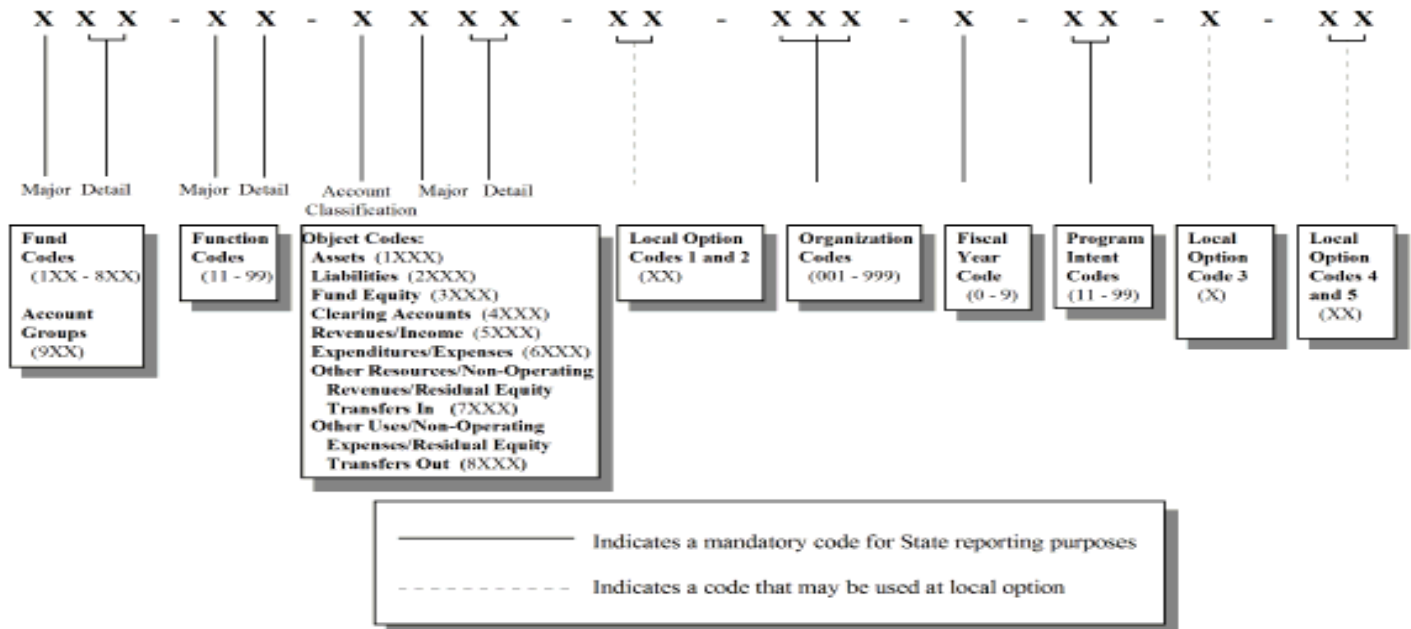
X X X - X X - X X X X - X X - X X X - X - X X - X - X X

Major Detail Major Detail Account Classification Major Detail

Fund Codes (1XX - 8XX)

Account Groups (9XX)

Function Codes (11 - 99)

Object Codes:
Assets (1XXX)
Liabilities (2XXX)
Fund Equity (3XXX)
Clearing Accounts (4XXX)
Revenues/Income (5XXX)
Expenditures/Expenses (6XXX)
Other Resources/Non-Operating Revenues/Residual Equity Transfers In (7XXX)
Other Uses/Non-Operating Expenses/Residual Equity Transfers Out (8XXX)

Local Option Codes 1 and 2 (XX)

Organization Codes (001 - 999)

Fiscal Year Code (0 - 9)

Program Intent Codes (11 - 99)

Local Option Code 3 (X)

Local Option Codes 4 and 5 (XX)

Indicates a mandatory code for State reporting purposes

Indicates a code that may be used at local option